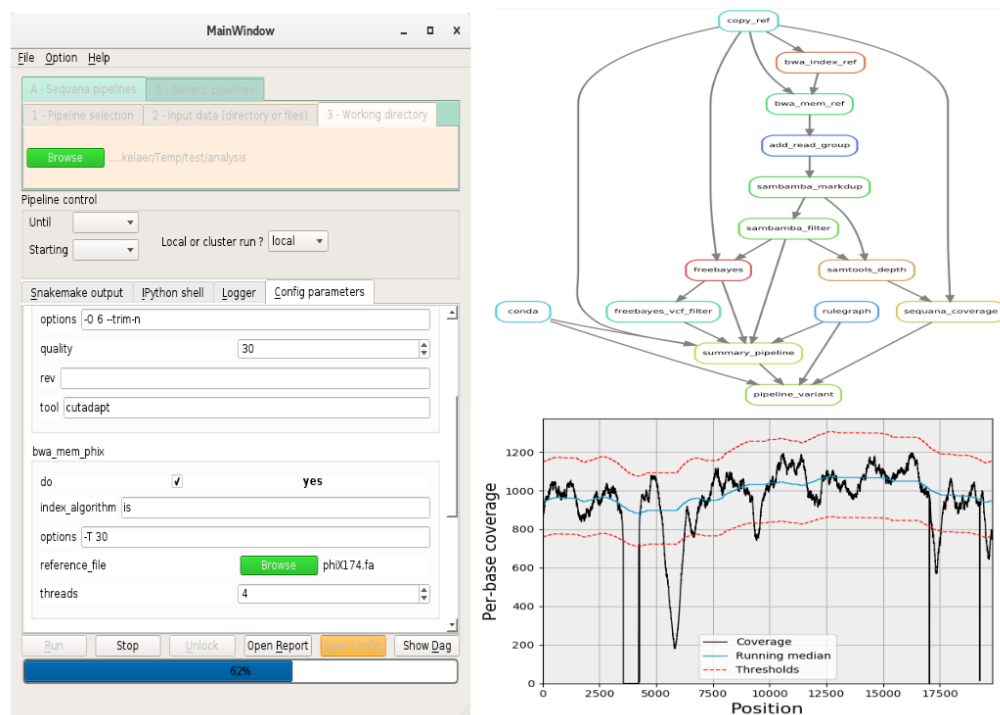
MainWindow

File Option Help

A - Sequana pipelines | B - Generic pipelines

1 - Pipeline selection | 2 - Input data (directory or files) | 3 - Working directory

Browse ....kelaer/Temp/test/analysis

Pipeline control

Until

Starting

Local or cluster run ? local

Snakemake output | IPython shell | Logger | Config parameters

options -O 6 --trim-n

quality 30

rev

tool cutadapt

bwa_mem_phix

do ✓ yes

index_algorithm is

options -T 30

reference_file Browse phiX174.fa

threads 4

Run | Stop | Unlock | Open Report | Save Config | Show Dag

62%

copy_ref

bwa_index_ref

bwa_mem_ref

add_read_group

sambamba_markdup

sambamba_filter

freebayes

samtools_depth

conda

freebayes_vcf_filter

rulegraph

sequana_coverage

summary_pipeline

pipeline_variant

Per-base coverage

1200
1000
800
600
400
200
0

0 2500 5000 7500 10000 12500 15000 17500

Position

Coverage
Running median
Thresholds